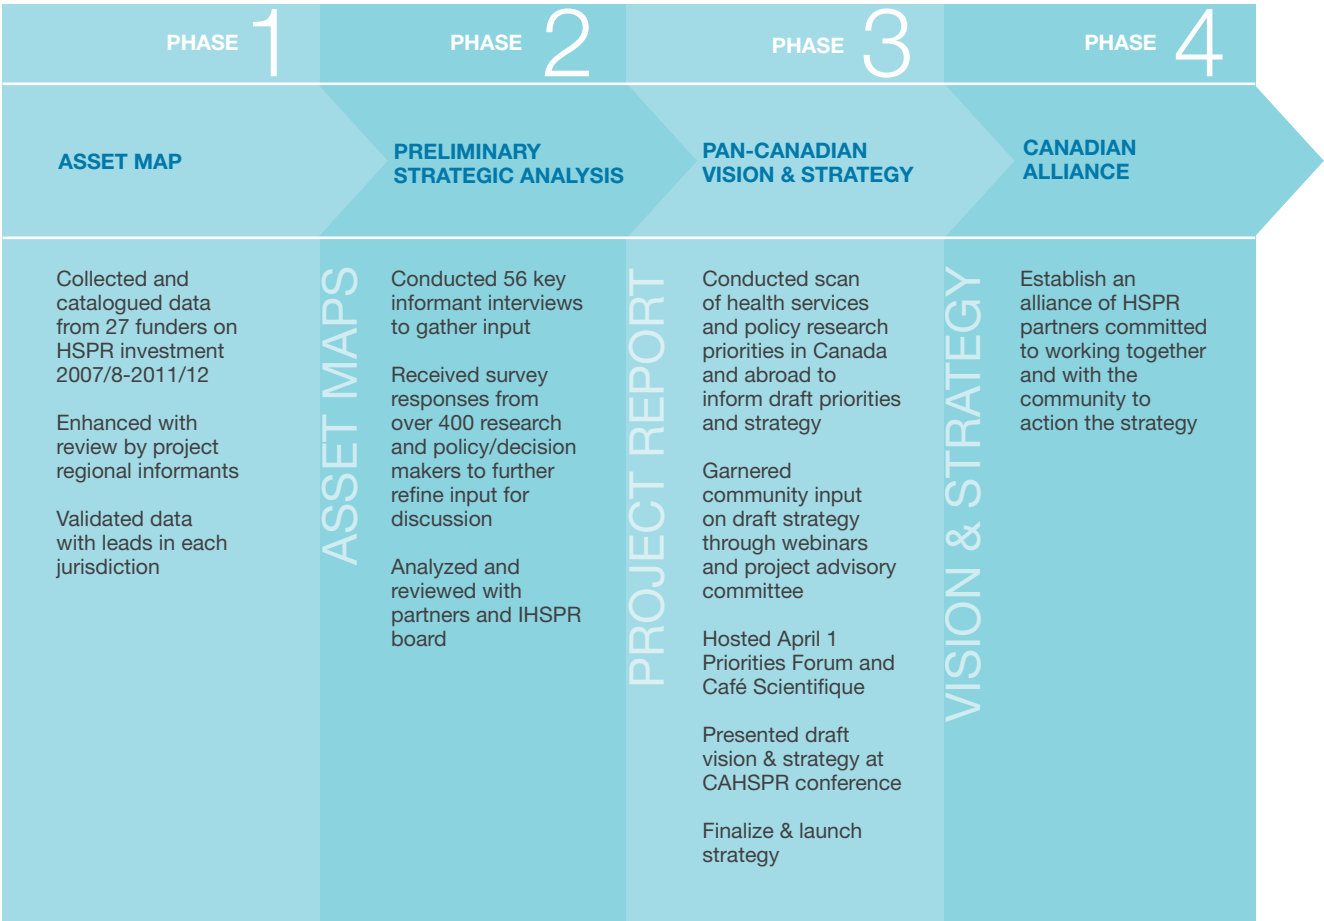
PHASE 1

ASSET MAP

Collected and catalogued data from 27 funders on HSPR investment 2007/8-2011/12

Enhanced with review by project regional informants

Validated data with leads in each jurisdiction

ASSET MAPS

PHASE 2

PRELIMINARY STRATEGIC ANALYSIS

Conducted 56 key informant interviews to gather input

Received survey responses from over 400 research and policy/decision makers to further refine input for discussion

Analyzed and reviewed with partners and IHSPR board

PROJECT REPORT

PHASE 3

PAN-CANADIAN VISION & STRATEGY

Conducted scan of health services and policy research priorities in Canada and abroad to inform draft priorities and strategy

Garnered community input on draft strategy through webinars and project advisory committee

Hosted April 1 Priorities Forum and Café Scientifique

Presented draft vision & strategy at CAHSPR conference

Finalize & launch strategy

VISION & STRATEGY

PHASE 4

CANADIAN ALLIANCE

Establish an alliance of HSPR partners committed to working together and with the community to action the strategy